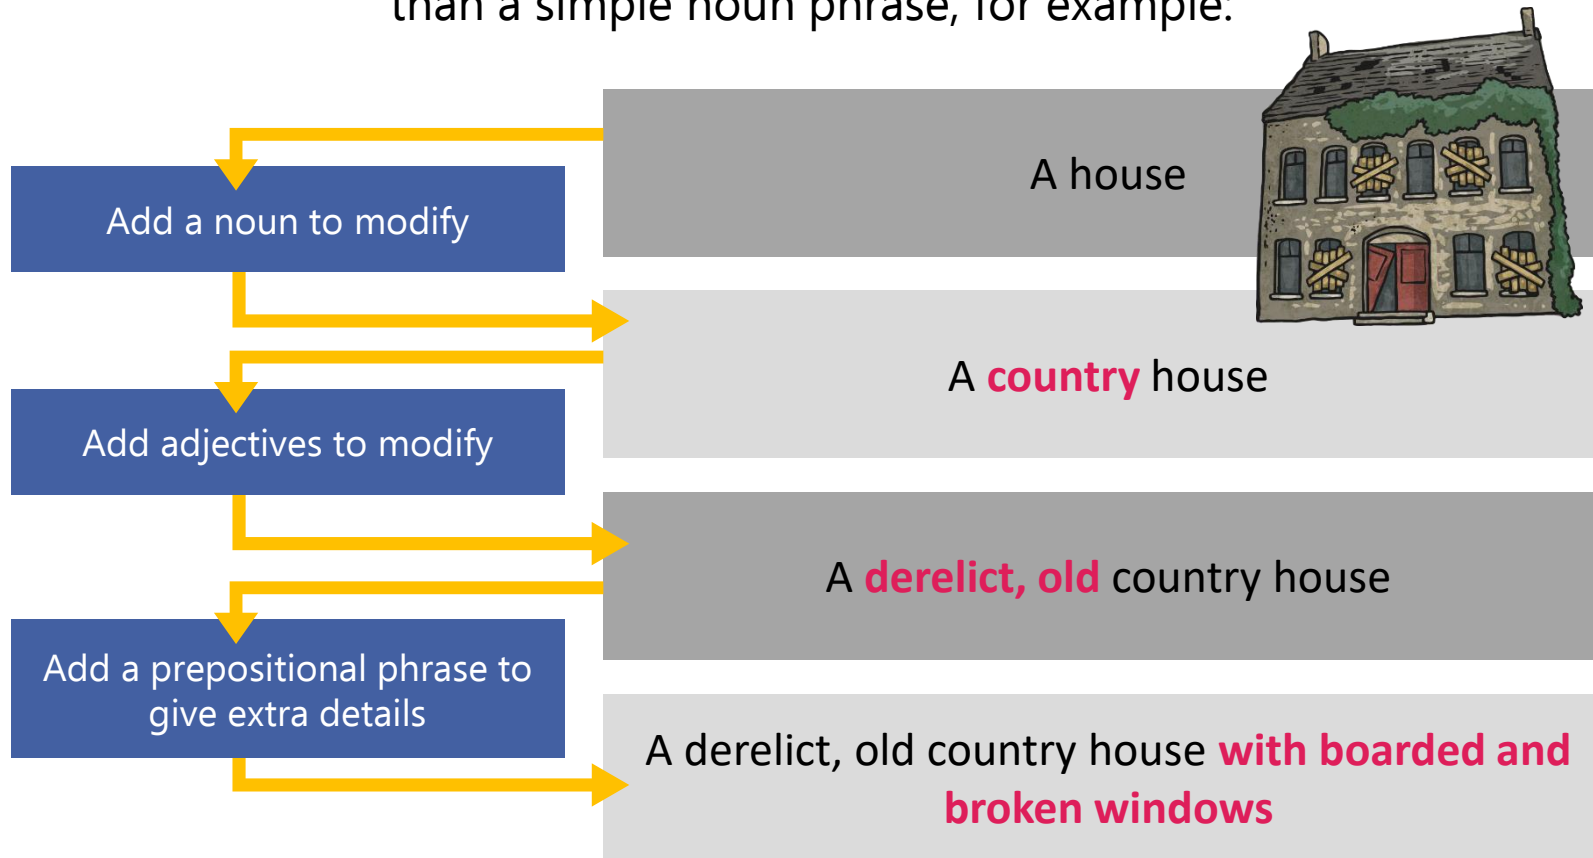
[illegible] than a simple noun phrase, for example.

A house

Add a noun to modify

A country house

Add adjectives to modify

A derelict, old country house

Add a prepositional phrase to give extra details

A derelict, old country house with boarded and broken windows